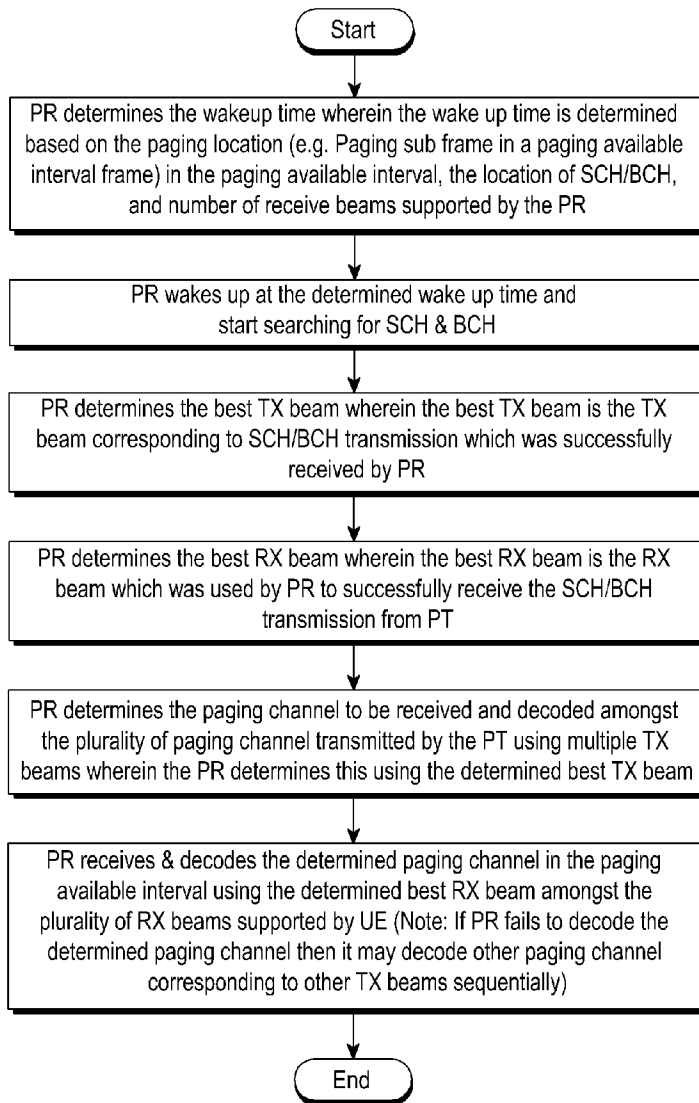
Start

PR determines the wakeup time wherein the wake up time is determined based on the paging location (e.g. Paging sub frame in a paging available interval frame) in the paging available interval, the location of SCH/BCH, and number of receive beams supported by the PR

PR wakes up at the determined wake up time and start searching for SCH & BCH

PR determines the best TX beam wherein the best TX beam is the TX beam corresponding to SCH/BCH transmission which was successfully received by PR

PR determines the best RX beam wherein the best RX beam is the RX beam which was used by PR to successfully receive the SCH/BCH transmission from PT

PR determines the paging channel to be received and decoded amongst the plurality of paging channel transmitted by the PT using multiple TX beams wherein the PR determines this using the determined best TX beam

PR receives & decodes the determined paging channel in the paging available interval using the determined best RX beam amongst the plurality of RX beams supported by UE (Note: If PR fails to decode the determined paging channel then it may decode other paging channel corresponding to other TX beams sequentially)

End